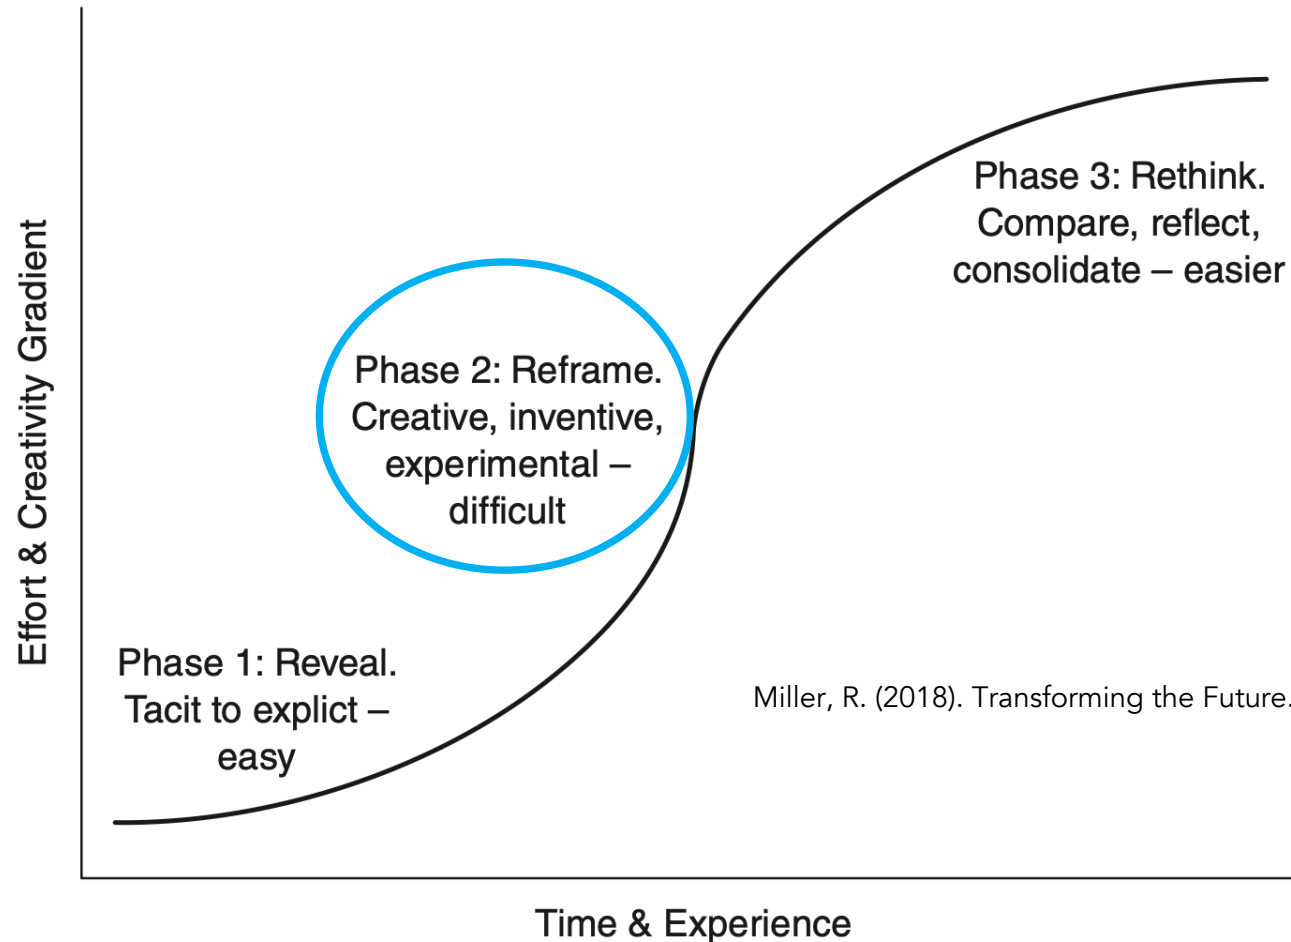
Effort & Creativity Gradient

Phase 3: Rethink. Compare, reflect, consolidate – easier

Phase 2: Reframe. Creative, inventive, experimental – difficult

Phase 1: Reveal. Tacit to explict – easy

Miller, R. (2018). Transforming the Future.

Time & Experience